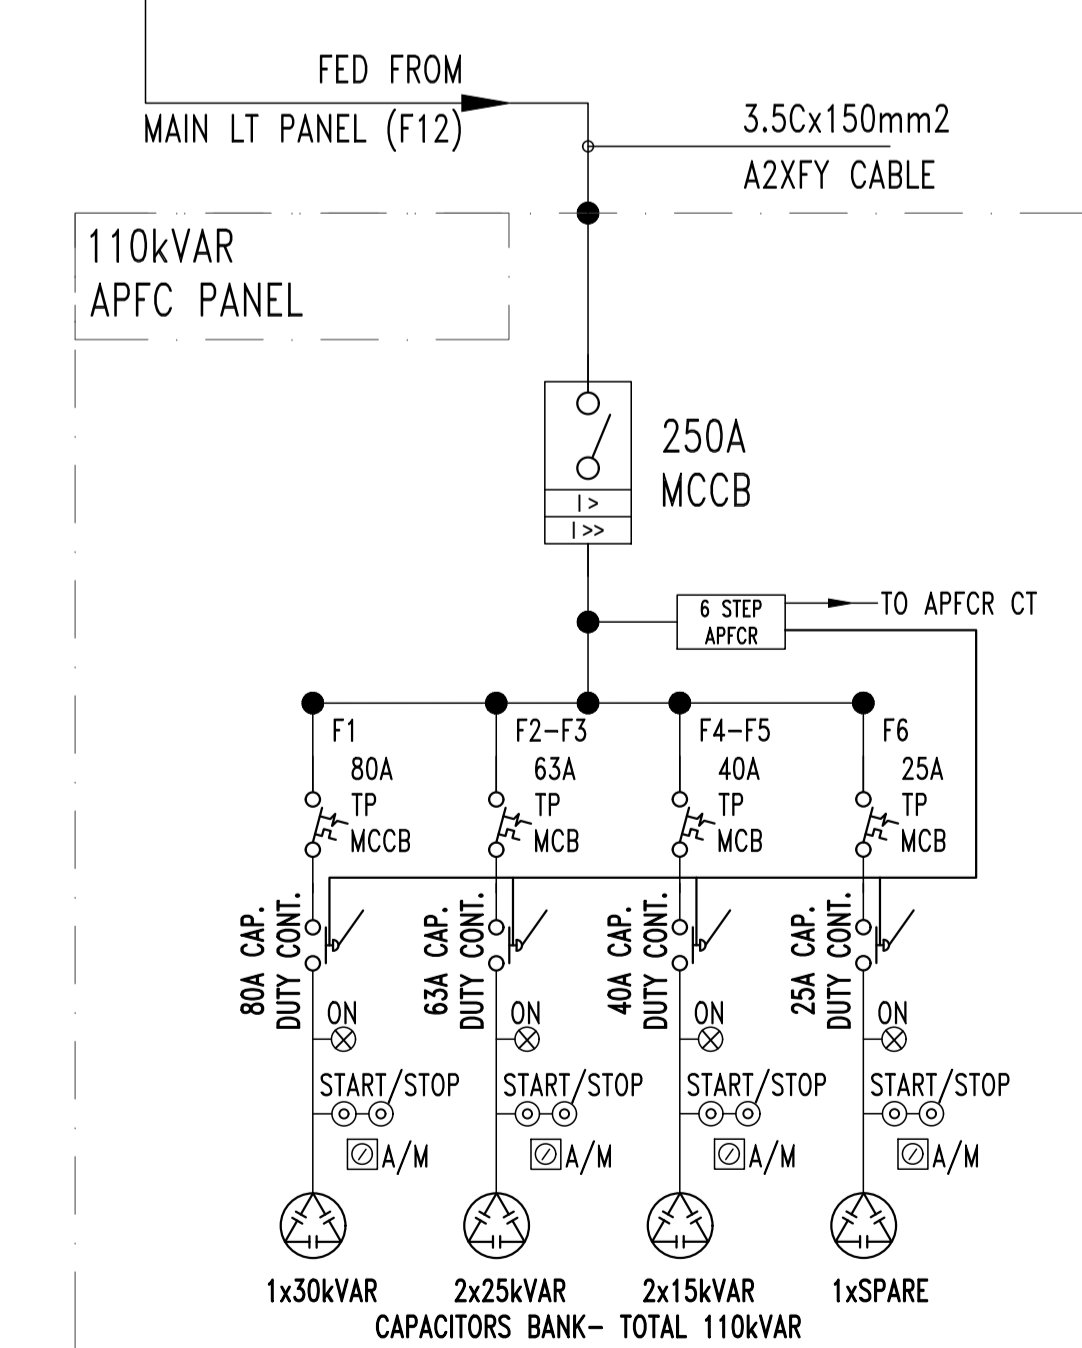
FED FROM
MAIN LT PANEL (F12)

3.5Cx150mm2
A2XFY CABLE

110kVAR
APFC PANEL

250A
MCCB

I>
I>>

6 STEP
APFCR

TO APFCR CT

F1
80A
TP
MCCB

F2-F3
63A
TP
MCB

F4-F5
40A
TP
MCB

F6
25A
TP
MCB

80A CAP.
DUTY CONT.

63A CAP.
DUTY CONT.

40A CAP.
DUTY CONT.

25A CAP.
DUTY CONT.

ON
START/STOP
A/M

ON
START/STOP
A/M

ON
START/STOP
A/M

ON
START/STOP
A/M

1x30kVAR
2x25kVAR
2x15kVAR
1xSPARE

CAPACITORS BANK- TOTAL 110kVAR